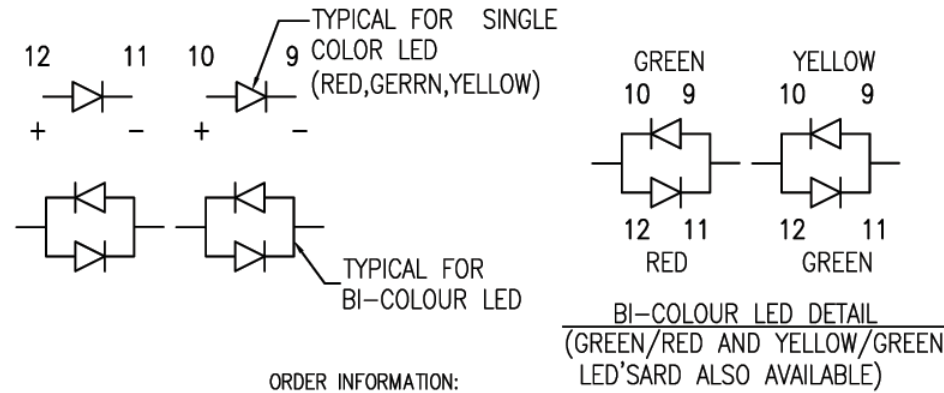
TYPICAL FOR SINGLE COLOR LED (RED,GERRN,YELLOW)

12 11 10 9

+ − + −

TYPICAL FOR BI-COLOUR LED

GREEN YELLOW
10 9 10 9

12 11 12 11
RED GREEN

BI-COLOUR LED DETAIL
(GREEN/RED AND YELLOW/GREEN LED'SARD ALSO AVAILABLE)

ORDER INFORMATION: